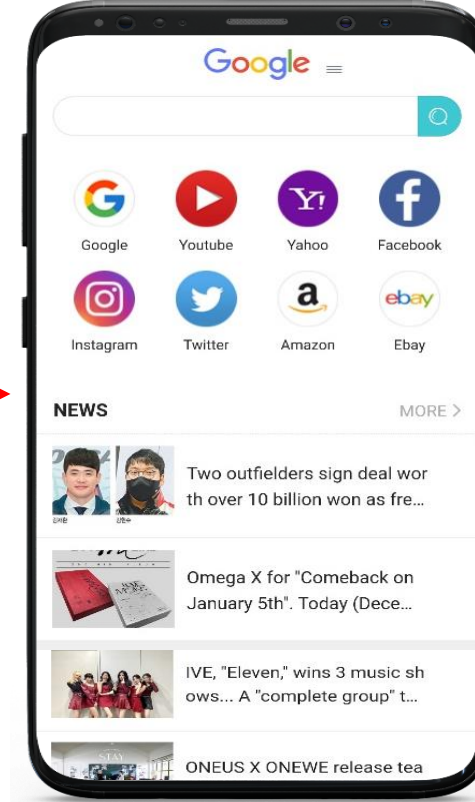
Google

G
Google
Youtube
Y!
Yahoo
f
Facebook
Instagram
Twitter
a
Amazon
ebay
Ebay

NEWS
MORE >

Two outfielders sign deal worth over 10 billion won as fre...

Omega X for "Comeback on January 5th". Today (Dece...

IVE, "Eleven," wins 3 music shows... A "complete group" t...

STAY
ONEUS X ONEWE release tea